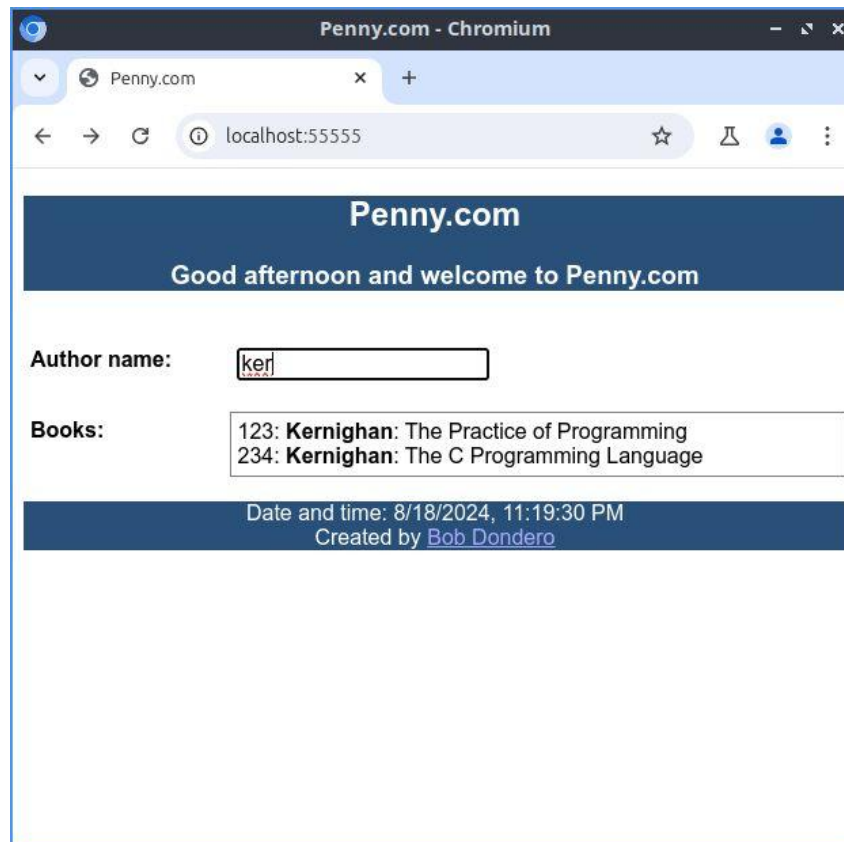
Penny.com - Chromium

Penny.com ×

+

localhost:55555

Penny.com

Good afternoon and welcome to Penny.com

Author name: ker

Books:

123: **Kernighan**: The Practice of Programming
234: **Kernighan**: The C Programming Language

Date and time: 8/18/2024, 11:19:30 PM
Created by Bob Dondero